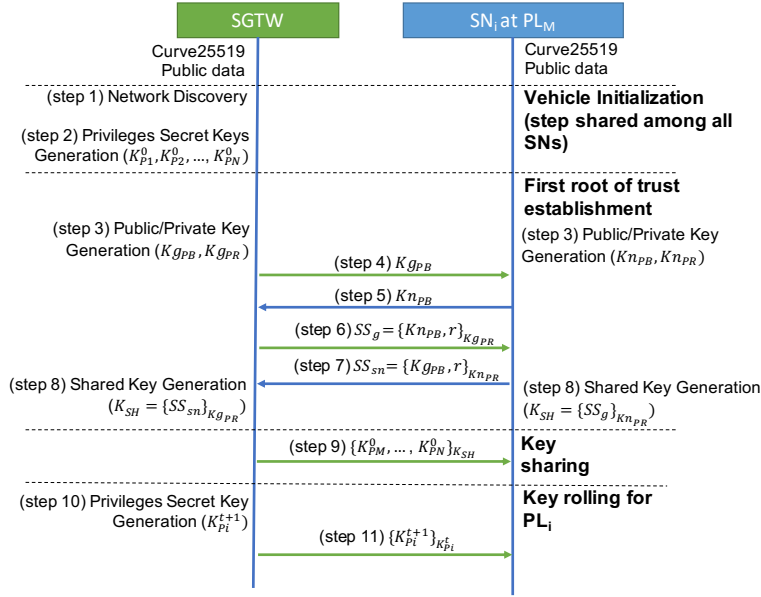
SGTW

SN$_i$ at PL$_M$

Curve25519 Public data

Curve25519 Public data

(step 1) Network Discovery

(step 2) Privileges Secret Keys Generation $(K^0_{P1}, K^0_{P2}, ..., K^0_{PN})$

Vehicle Initialization (step shared among all SNs)

First root of trust establishment

(step 3) Public/Private Key Generation $(Kg_{PB}, Kg_{PR})$

(step 3) Public/Private Key Generation $(Kn_{PB}, Kn_{PR})$

(step 4) $Kg_{PB}$

(step 5) $Kn_{PB}$

(step 6) $SS_g = \{Kn_{PB}, r\}_{Kg_{PR}}$

(step 7) $SS_{sn} = \{Kg_{PB}, r\}_{Kn_{PR}}$

(step 8) Shared Key Generation $(K_{SH} = \{SS_{sn}\}_{Kg_{PR}})$

(step 8) Shared Key Generation $(K_{SH} = \{SS_g\}_{Kn_{PR}})$

(step 9) $\{K^0_{PM}, ..., K^0_{PN}\}_{K_{SH}}$

Key sharing

(step 10) Privileges Secret Key Generation $(K^{t+1}_{Pi})$

Key rolling for PL$_i$

(step 11) $\{K^{t+1}_{Pi}\}_{K^t_{Pi}}$